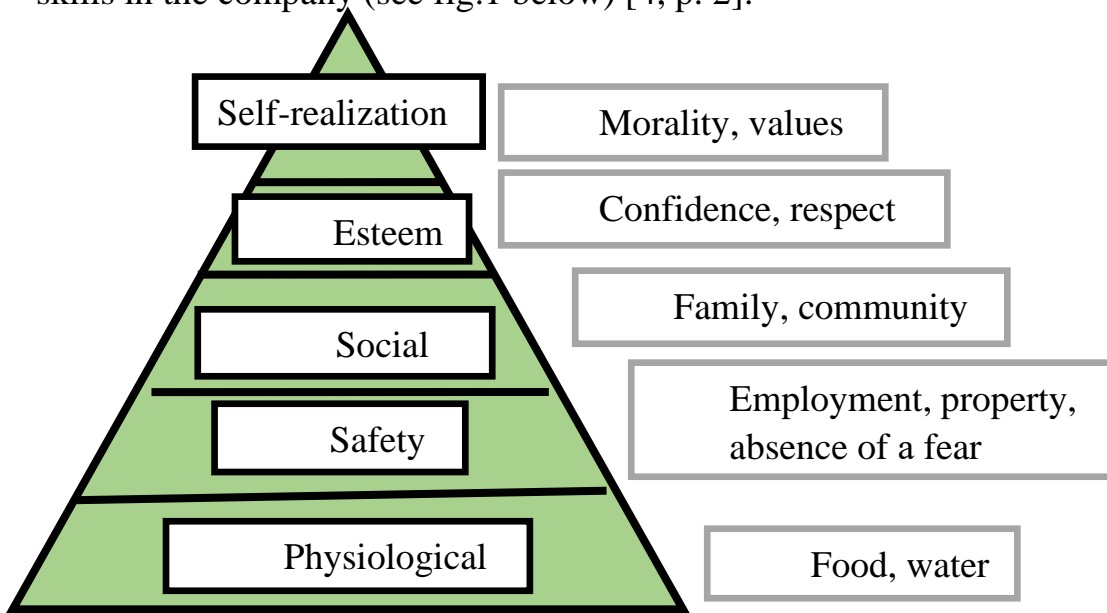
skills in the company (see fig.1 below) [4, p. 2].

Self-realization

Morality, values

Esteem

Confidence, respect

Social

Family, community

Safety

Employment, property, absence of a fear

Physiological

Food, water